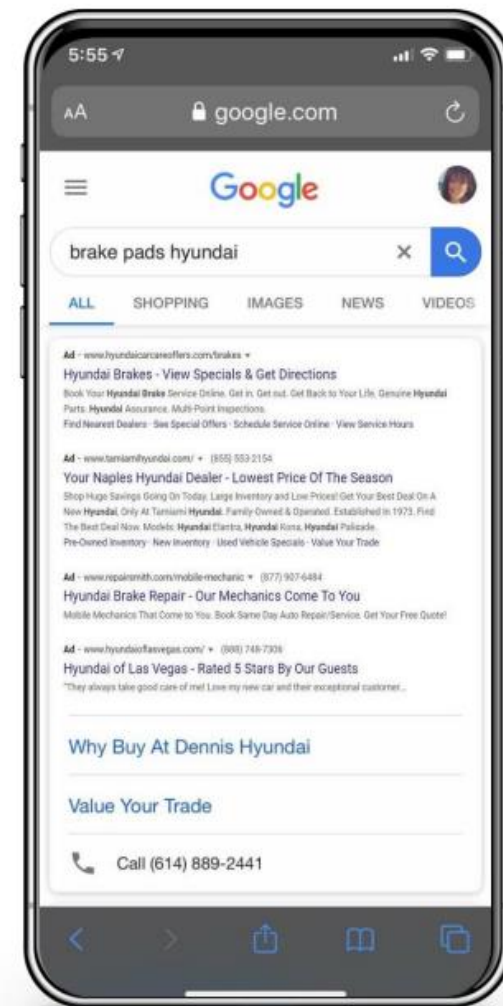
5:55

AA google.com

Google

brake pads hyundai

ALL SHOPPING IMAGES NEWS VIDEOS

Ad · www.hyundaicarcareoffers.com/brakes

Hyundai Brakes - View Specials & Get Directions

Book Your Hyundai Brake Service Online. Get in. Get out. Get Back to Your Life. Genuine Hyundai Parts. Hyundai Assurance. Multi-Point Inspections.

Find Nearest Dealers · See Special Offers · Schedule Service Online · View Service Hours

Ad · www.tamiamihyundai.com/ · (855) 553-2154

Your Naples Hyundai Dealer - Lowest Price Of The Season

Shop Huge Savings Going On Today. Large Inventory and Low Prices! Get Your Best Deal On A New Hyundai, Only At Tamiami Hyundai. Family-Owned & Operated. Established In 1973. Find The Best Deal Now. Models: Hyundai Elantra, Hyundai Kona, Hyundai Palisade.

Pre-Owned Inventory · New Inventory · Used Vehicle Specials · Value Your Trade

Ad · www.repairsmith.com/mobile-mechanic · (877) 907-6484

Hyundai Brake Repair - Our Mechanics Come To You

Mobile Mechanics That Come to You. Book Same Day Auto Repair/Service. Get Your Free Quote!

Ad · www.hyundaioflasvegas.com/ · (888) 748-7306

Hyundai of Las Vegas - Rated 5 Stars By Our Guests

"They always take good care of me! Love my new car and their exceptional customer...

Why Buy At Dennis Hyundai

Value Your Trade

Call (614) 889-2441